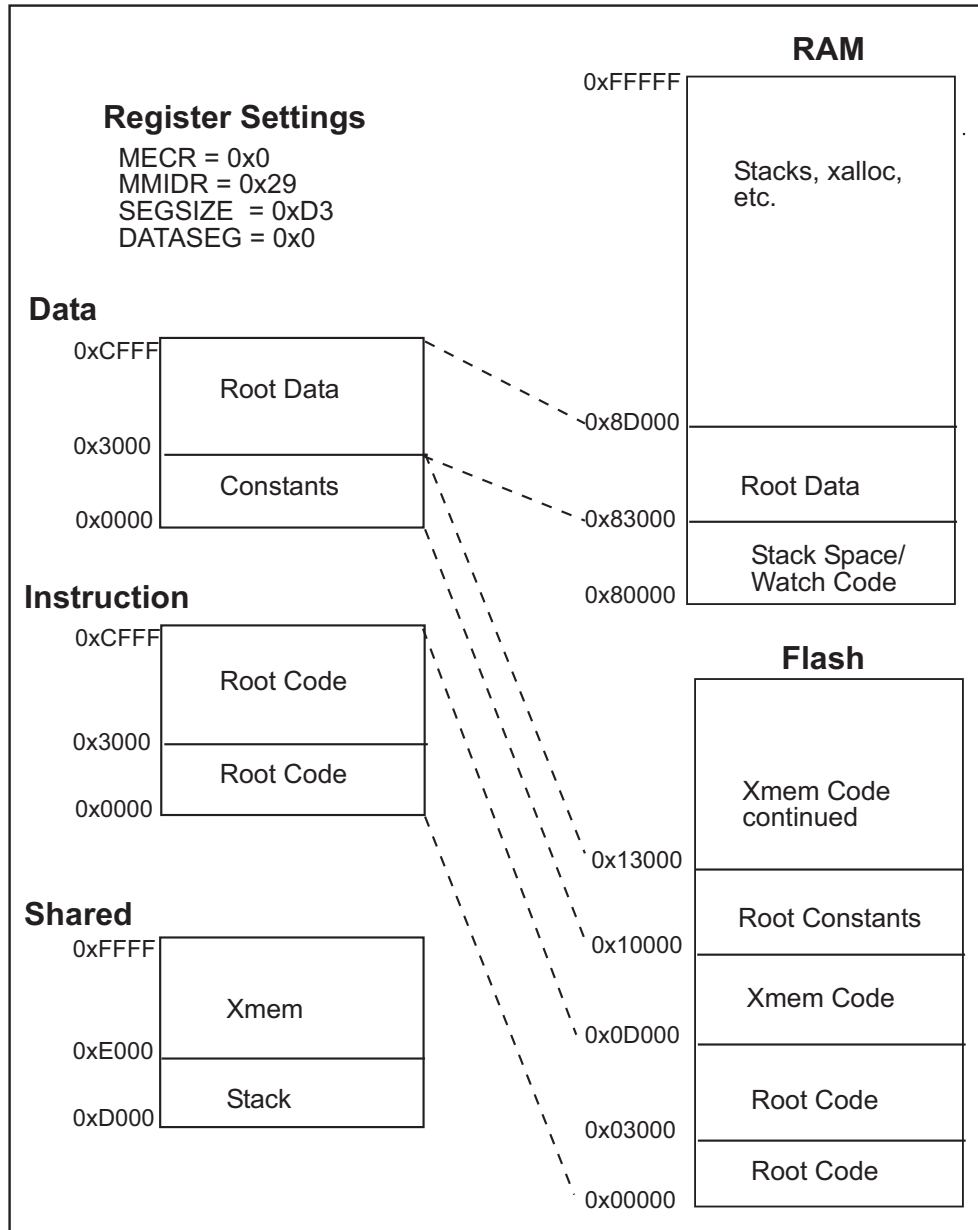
Register Settings

MECR = 0x0
MMIDR = 0x29
SEGSIZE = 0xD3
DATASEG = 0x0

Data

0xCFFF
Root Data
0x3000
Constants
0x0000

Instruction

0xCFFF
Root Code
0x3000
Root Code
0x0000

Shared

0xFFFF
Xmem
0xE000
Stack
0xD000

RAM

0xFFFFF
Stacks, xalloc, etc.
0x8D000
Root Data
0x83000
Stack Space/ Watch Code
0x80000

Flash

Xmem Code continued
0x13000
Root Constants
0x10000
Xmem Code
0x0D000
Root Code
0x03000
Root Code
0x00000